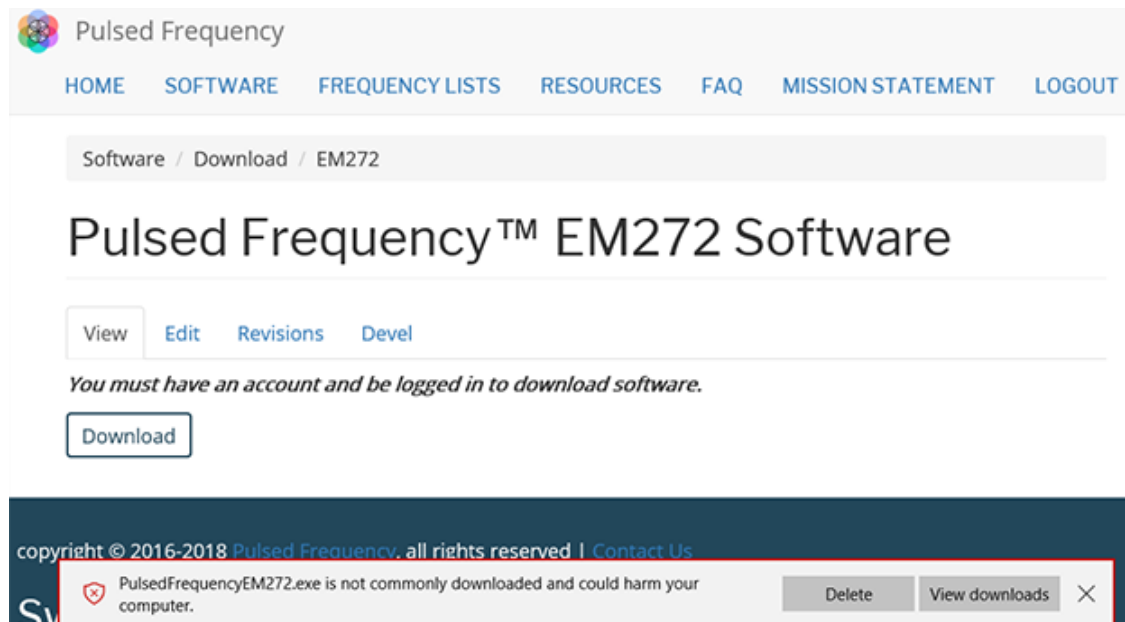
Pulsed Frequency

HOME SOFTWARE FREQUENCY LISTS RESOURCES FAQ MISSION STATEMENT LOGOUT

Software / Download / EM272

Pulsed Frequency™ EM272 Software

View Edit Revisions Devel

*You must have an account and be logged in to download software.*

Download

copyright © 2016-2018 Pulsed Frequency. all rights reserved | Contact Us

Sy

PulsedFrequencyEM272.exe is not commonly downloaded and could harm your computer.

Delete View downloads ✕